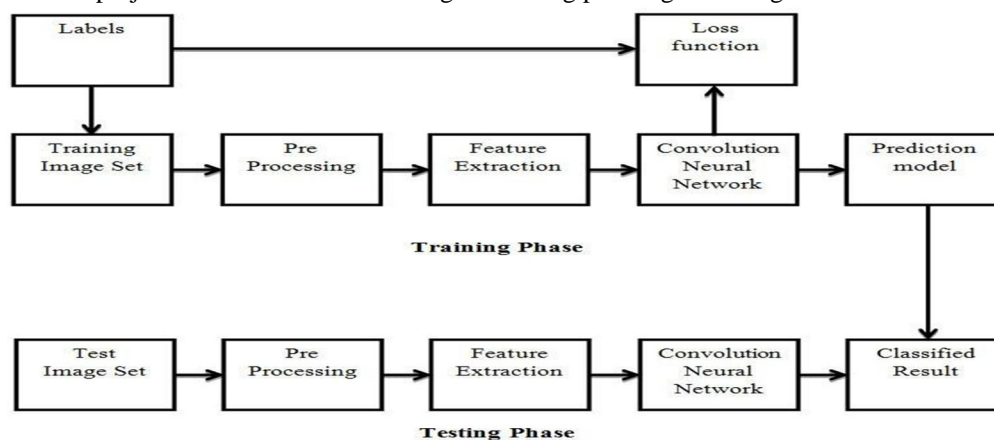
Labels

Loss function

Training Image Set

Pre Processing

Feature Extraction

Convolution Neural Network

Prediction model

Training Phase

Test Image Set

Pre Processing

Feature Extraction

Convolution Neural Network

Classified Result

Testing Phase